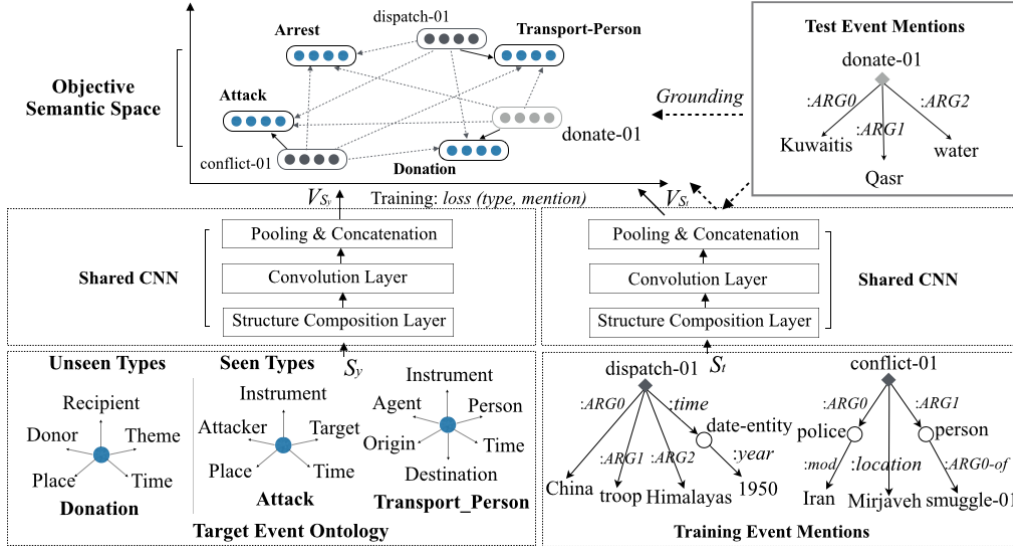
Objective Semantic Space

Arrest
dispatch-01
Transport-Person
Attack
donate-01
conflict-01
Donation

Grounding

Test Event Mentions
donate-01
:ARG0
:ARG1
:ARG2
Kuwaitis
water
Qasr

$V_{S_y}$
Training: loss (type, mention)
$V_{S_t}$

Shared CNN
Pooling & Concatenation
Convolution Layer
Structure Composition Layer

Pooling & Concatenation
Convolution Layer
Structure Composition Layer
Shared CNN

$S_y$
$S_t$

Unseen Types
Recipient
Donor
Theme
Place
Time
Donation

Seen Types
Instrument
Attacker
Target
Place
Time
Attack

Instrument
Agent
Person
Origin
Time
Destination
Transport_Person

Target Event Ontology

dispatch-01
:ARG0
:time
:ARG1
:ARG2
date-entity
:year
China
troop
Himalayas
1950

conflict-01
:ARG0
:ARG1
police
person
:mod
:location
:ARG0-of
Iran
Mirjaveh
smuggle-01

Training Event Mentions